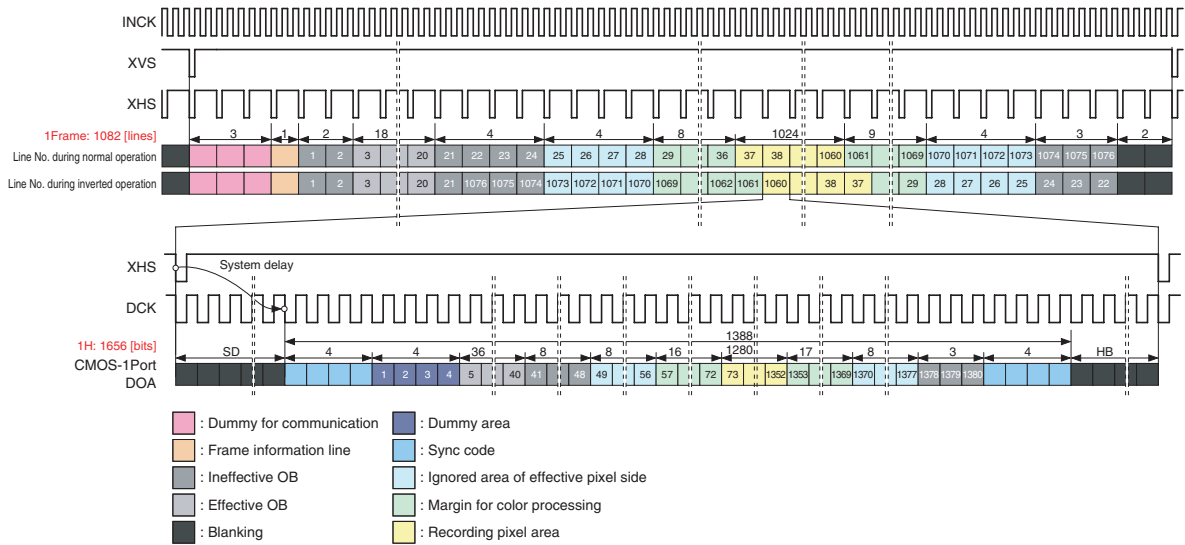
INCK

XVS

XHS

1Frame: 1082 [lines]

3 1 2 18 4 4 8 1024 9 4 3 2

Line No. during normal operation

1 2 3 20 21 22 23 24 25 26 27 28 29 36 37 38 1060 1061 1069 1070 1071 1072 1073 1074 1075 1076

Line No. during inverted operation

1 2 3 20 21 1076 1075 1074 1073 1072 1071 1070 1069 1062 1061 1060 38 37 29 28 27 26 25 24 23 22

XHS

System delay

DCK

1H: 1656 [bits]

CMOS-1Port DOA

SD 4 4 36 8 8 16 1388 1280 17 8 3 4 HB

1 2 3 4 5 40 41 48 49 56 57 72 73 1352 1353 1369 1370 1377 1378 1379 1380

: Dummy for communication

: Frame information line

: Ineffective OB

: Effective OB

: Blanking

: Dummy area

: Sync code

: Ignored area of effective pixel side

: Margin for color processing

: Recording pixel area